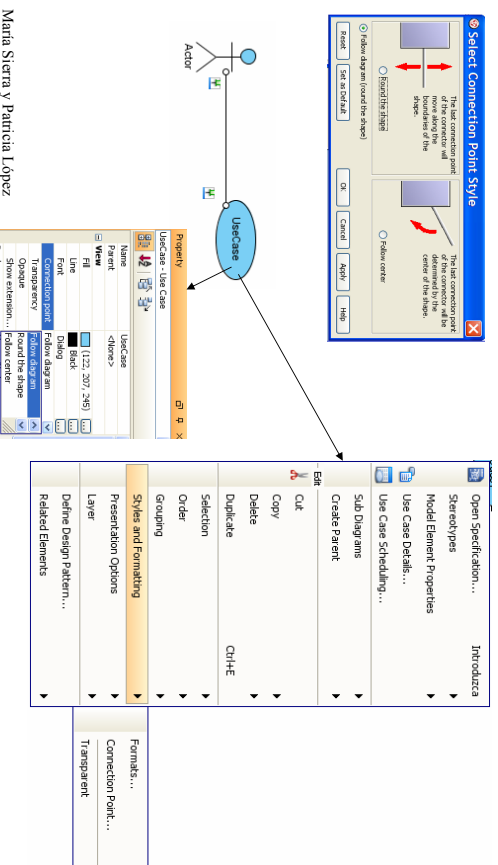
Select Connection Point Style

The last connection point of the connector will move along the boundaries of the shape.

Round the shape

Follow diagram (round the shape)

The last connection point of the connector will be determined by the center of the shape.

Follow center

Reset

Set as Default

OK

Cancel

Apply

Help

Actor

UseCase

Property

UseCase - Use Case

| Name | UseCase |
|---|---|
| Parent | <None> |
| View | |
| Fill | (122, 207, 245) |
| Line | Black |
| Font | Dialog |
| Connection point | Follow diagram |
| Transparency | Follow diagram |
| Opaque | Round the shape |
| Show extension... | Follow center |

Open Specification... Introduzca

Stereotypes

Model Element Properties

Use Case Details...

Use Case Scheduling...

Sub Diagrams

Create Parent

Edit

Cut

Copy

Delete

Duplicate Ctrl+E

Selection

Order

Grouping

Styles and Formatting

Presentation Options

Layer

Define Design Pattern...

Related Elements

Formats...

Connection Point...

Transparent

María Sierra y Patricia López